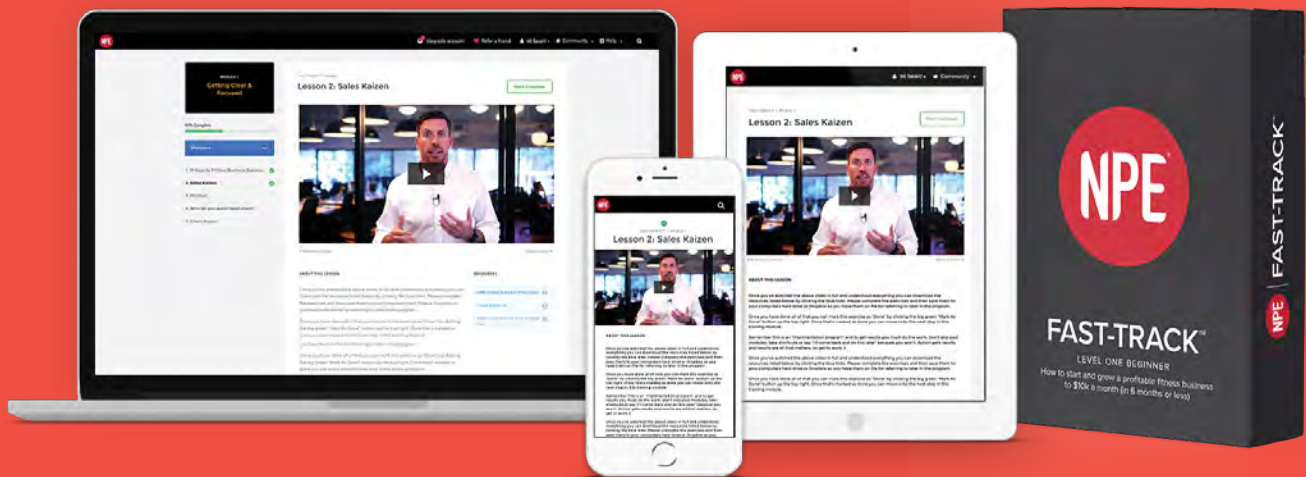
NPE
Upgrade account
Refer a friend
Hi Sean!
Community
Help

Getting Clear & Focused

Lesson 2: Sales Kaizen

Mark Complete

ABOUT THIS LESSON

RESOURCES

Lesson 2: Sales Kaizen

Lesson 2: Sales Kaizen

ABOUT THIS LESSON

NPE
FAST-TRACK
LEVEL ONE BEGINNER
How to start and grow a profitable fitness business to $10k a month (in 6 months or less)

NPE | FAST-TRACK